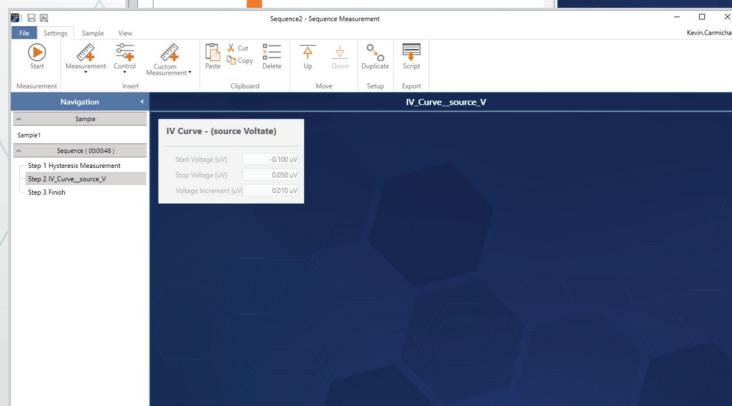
Sequence2 - Sequence Measurement

File Settings Sample View

Kevin.Carmicha

Start
Measurement

Measurement Control Custom Measurement
Insert

Paste Cut Copy Delete
Clipboard

Up Down
Move

Duplicate
Setup

Script
Export

Navigation

Sample

Sample1

Sequence ( 00:00:48 )

Step 1 Hysteresis Measurement
Step 2 IV_Curve__source_V
Step 3 Finish

IV_Curve__source_V

IV Curve - (source Voltate)

| Start Voltage [uV] | -0.100 uV |
|---|---|
| Stop Voltage [uV] | 0.050 uV |
| Voltage Increment [uV] | 0.010 uV |